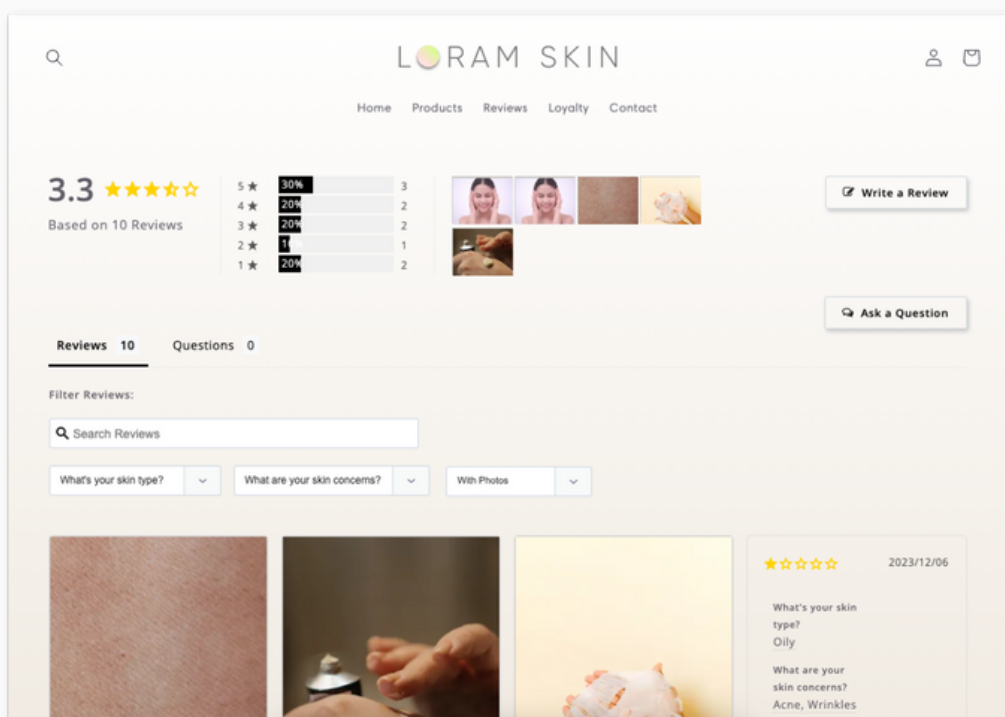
LORAM SKIN

Home Products Reviews Loyalty Contact

3.3 ★★★★☆
Based on 10 Reviews

| | | |
|---|---|---|
| 5 ★ | 30% | 3 |
| 4 ★ | 20% | 2 |
| 3 ★ | 20% | 2 |
| 2 ★ | 10% | 1 |
| 1 ★ | 20% | 2 |

Write a Review

Ask a Question

Reviews 10 Questions 0

Filter Reviews:

Search Reviews

What's your skin type?
What are your skin concerns?
With Photos

★☆☆☆☆ 2023/12/06

What's your skin type?
Oily

What are your skin concerns?
Acne, Wrinkles